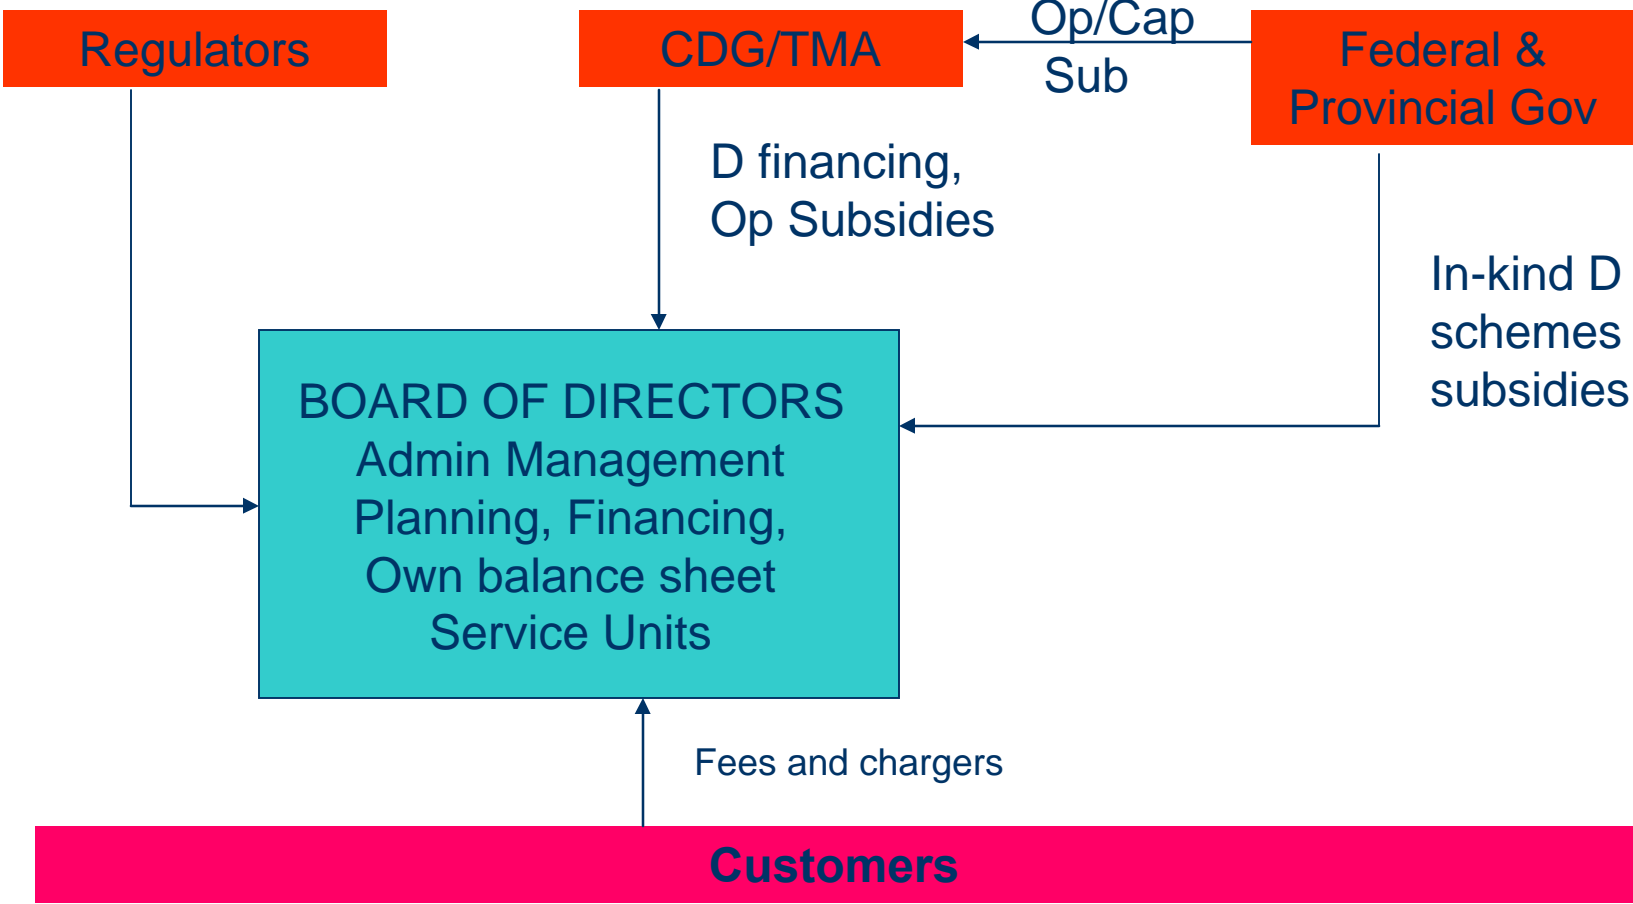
Regulators

CDG/TMA

Op/Cap
Sub

Federal &
Provincial Gov

D financing,
Op Subsidies

In-kind D
schemes
subsidies

BOARD OF DIRECTORS
Admin Management
Planning, Financing,
Own balance sheet
Service Units

Fees and chargers

Customers